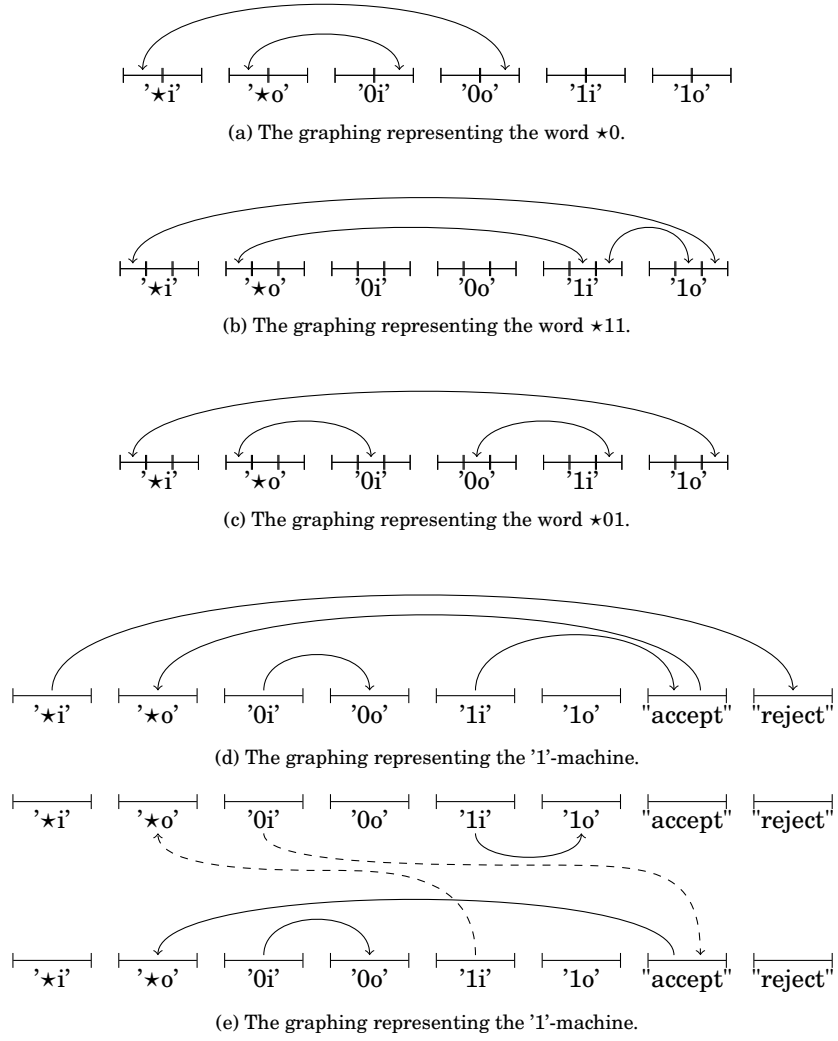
'$\star$i' '$\star$o' '0i' '0o' '1i' '1o'

(a) The graphing representing the word $\star$0.

'$\star$i' '$\star$o' '0i' '0o' '1i' '1o'

(b) The graphing representing the word $\star$11.

'$\star$i' '$\star$o' '0i' '0o' '1i' '1o'

(c) The graphing representing the word $\star$01.

'$\star$i' '$\star$o' '0i' '0o' '1i' '1o' "accept" "reject"

(d) The graphing representing the '1'-machine.

'$\star$i' '$\star$o' '0i' '0o' '1i' '1o' "accept" "reject"

'$\star$i' '$\star$o' '0i' '0o' '1i' '1o' "accept" "reject"

(e) The graphing representing the '1'-machine.